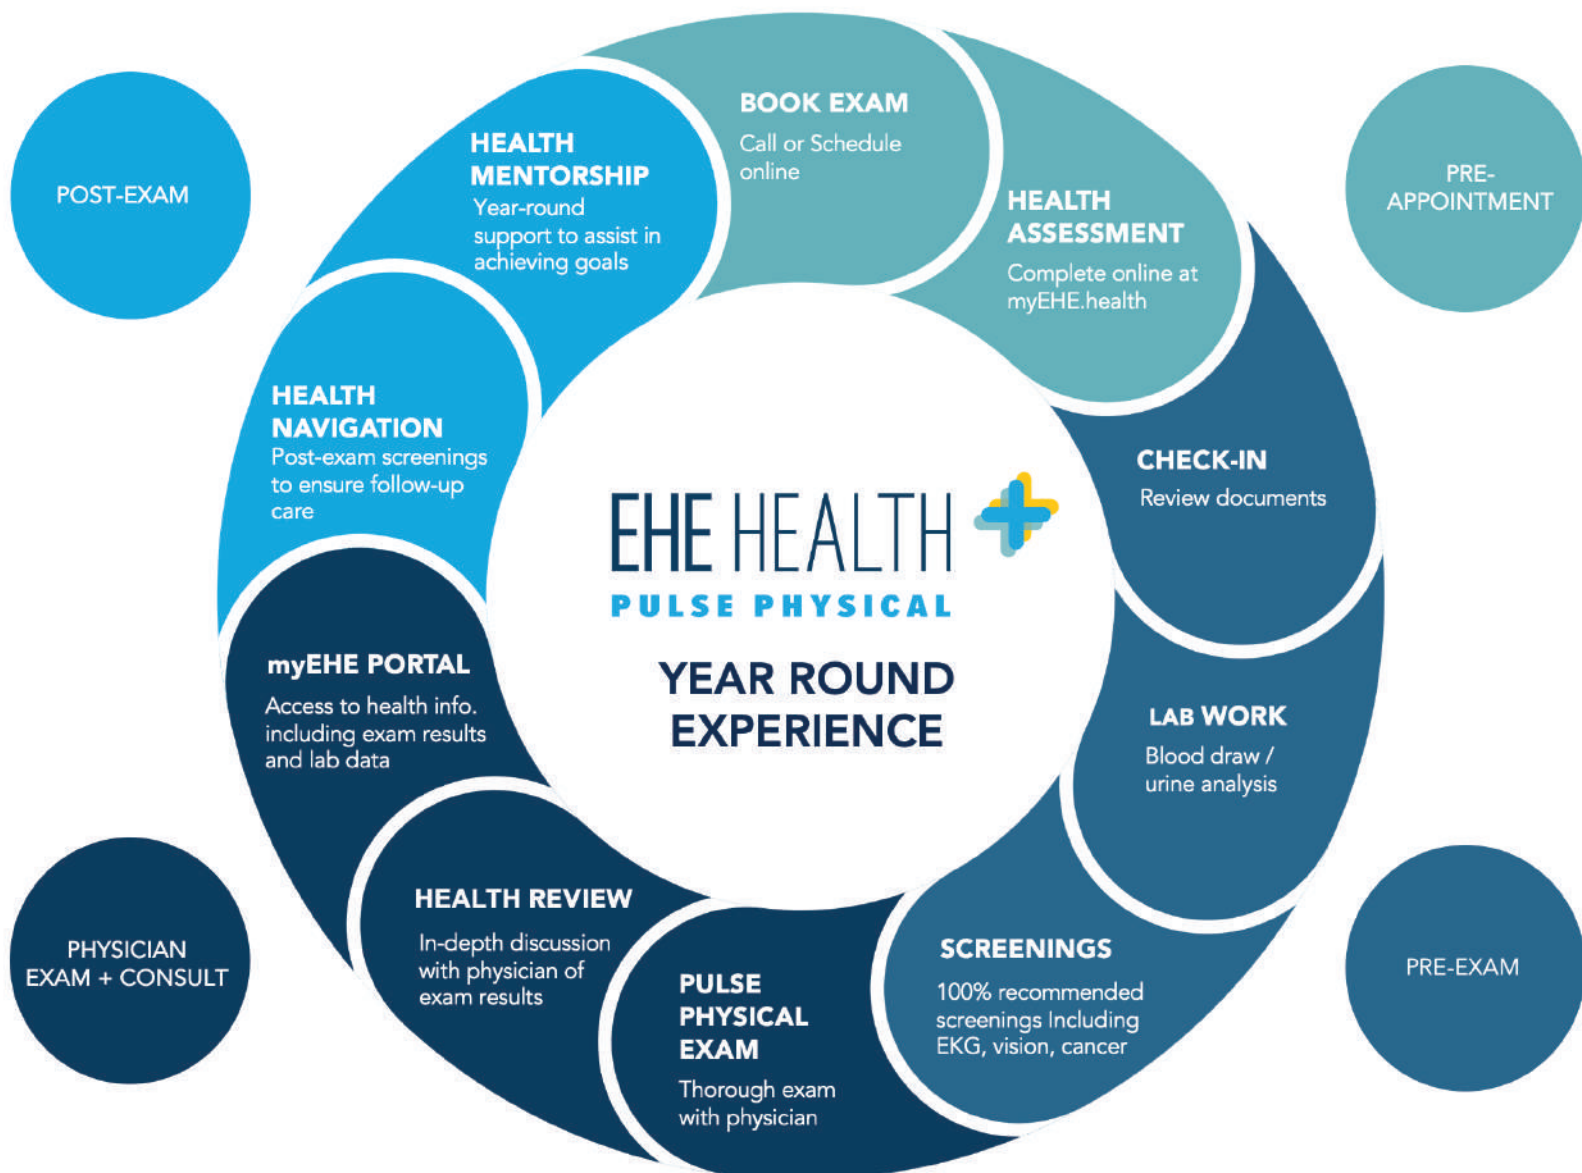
POST-EXAM

HEALTH MENTORSHIP
Year-round support to assist in achieving goals

BOOK EXAM
Call or Schedule online

HEALTH ASSESSMENT
Complete online at myEHE.health

PRE-APPOINTMENT

HEALTH NAVIGATION
Post-exam screenings to ensure follow-up care

EHE HEALTH
PULSE PHYSICAL

YEAR ROUND EXPERIENCE

CHECK-IN
Review documents

myEHE PORTAL
Access to health info. including exam results and lab data

LAB WORK
Blood draw / urine analysis

HEALTH REVIEW
In-depth discussion with physician of exam results

PHYSICIAN EXAM + CONSULT

PULSE PHYSICAL EXAM
Thorough exam with physician

SCREENINGS
100% recommended screenings Including EKG, vision, cancer

PRE-EXAM